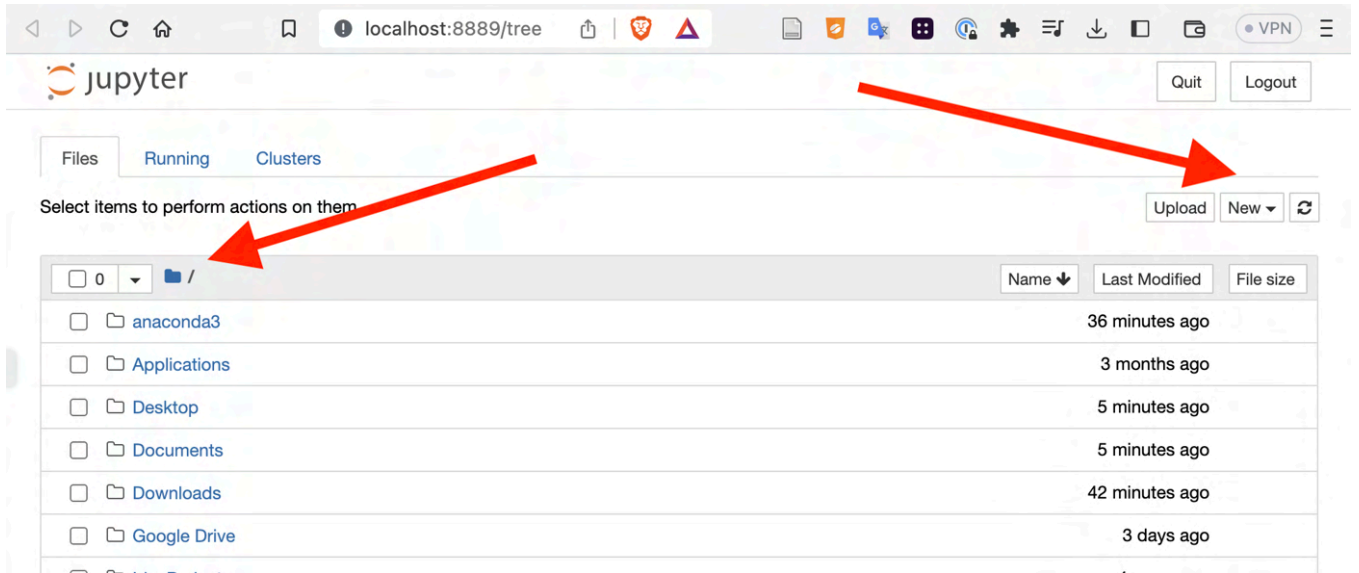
localhost:8889/tree

VPN

jupyter

Quit Logout

Files Running Clusters

Select items to perform actions on them.

Upload New

0 /

Name Last Modified File size

| | |
|---|---|
| anaconda3 | 36 minutes ago |
| Applications | 3 months ago |
| Desktop | 5 minutes ago |
| Documents | 5 minutes ago |
| Downloads | 42 minutes ago |
| Google Drive | 3 days ago |
| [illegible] | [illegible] |